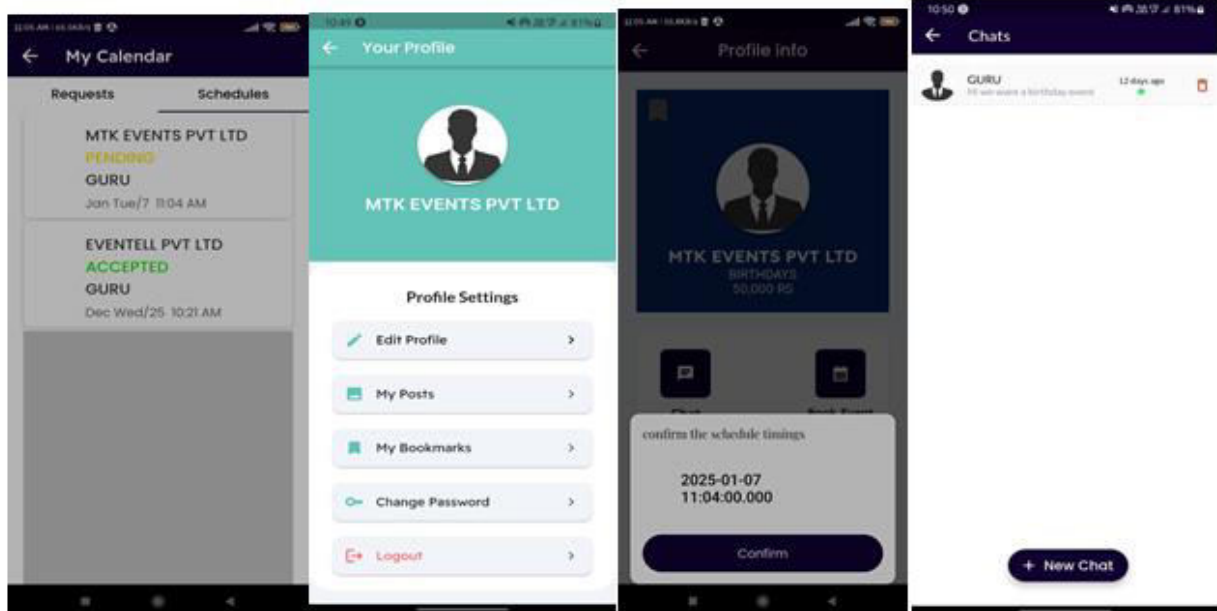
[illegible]

My Calendar

Requests

Schedules

MTK EVENTS PVT LTD

PENDING

GURU

Jan Tue/7 11:04 AM

EVENTELL PVT LTD

ACCEPTED

GURU

Dec Wed/25 10:21 AM

10:49

Your Profile

MTK EVENTS PVT LTD

Profile Settings

Edit Profile

My Posts

My Bookmarks

Change Password

Logout

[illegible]

Profile info

MTK EVENTS PVT LTD

BIRTHDAYS

50,000 RS

Chat

Book Event

confirm the schedule timings

2025-01-07 11:04:00.000

Confirm

10:50

Chats

GURU

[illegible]

12 days ago

+ New Chat